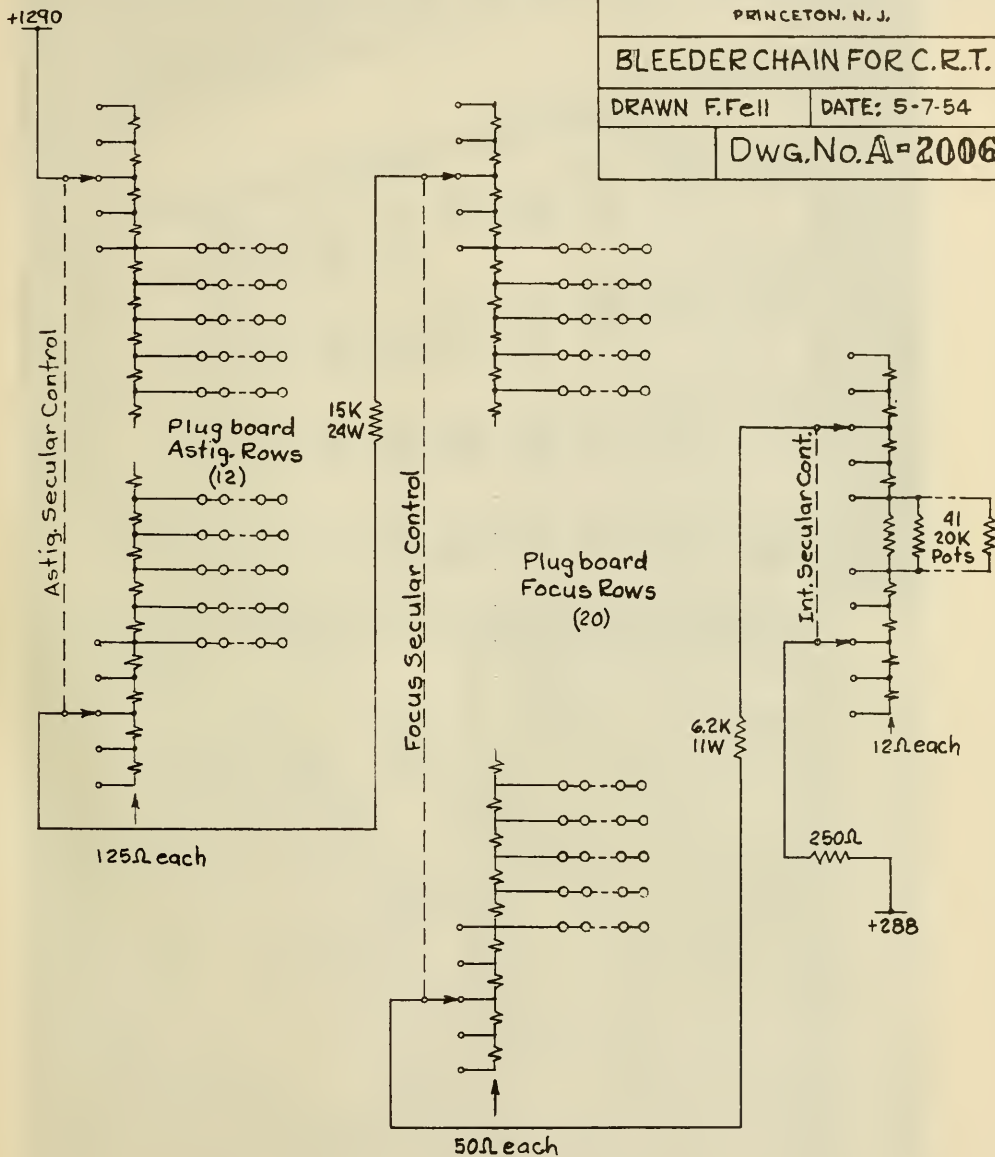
PRINCETON, N. J.

BLEEDER CHAIN FOR C.R.T.

| DRAWN F.Fell | DATE: 5-7-54 |
|---|---|
| | DWG. No. A-2006 |

+1290

Astig. Secular Control

Plug board Astig. Rows (12)

15K 24W

Focus Secular Control

Plug board Focus Rows (20)

125Ω each

6.2K 11W

Int. Secular Cont.

41 20K Pots

12Ω each

250Ω

+288

50Ω each